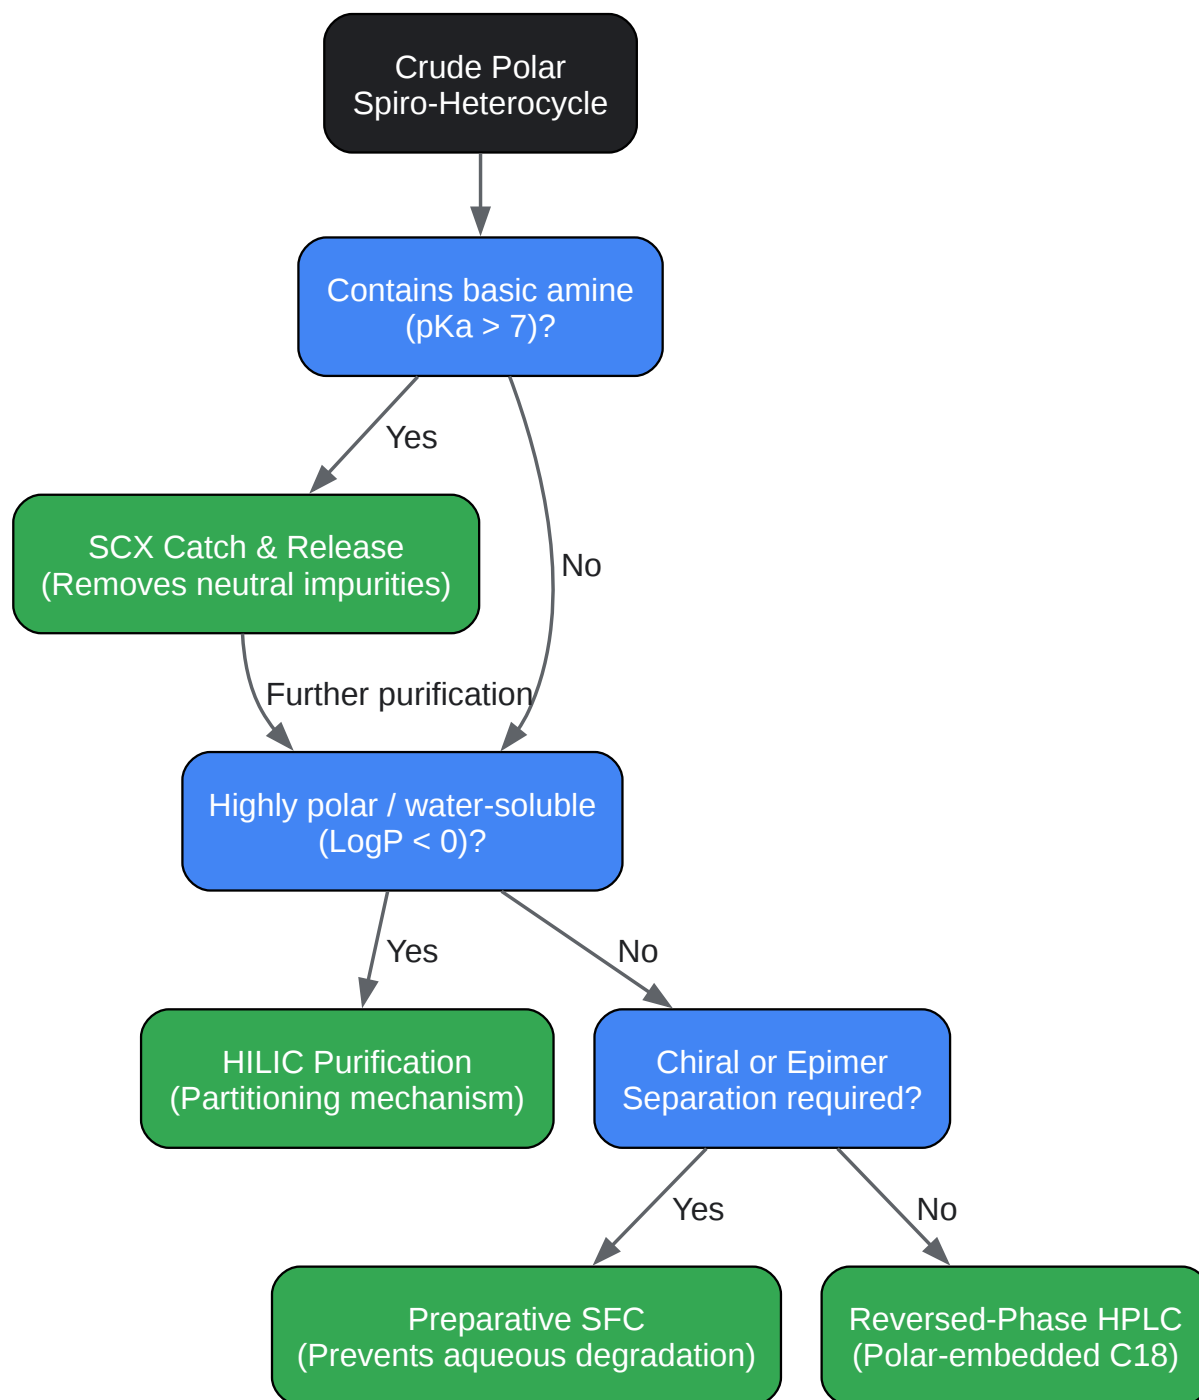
Crude Polar Spiro-Heterocycle

Contains basic amine (pKa > 7)?

Yes

No

SCX Catch & Release (Removes neutral impurities)

Further purification

Highly polar / water-soluble (LogP < 0)?

Yes

No

HILIC Purification (Partitioning mechanism)

Chiral or Epimer Separation required?

Yes

No

Preparative SFC (Prevents aqueous degradation)

Reversed-Phase HPLC (Polar-embedded C18)